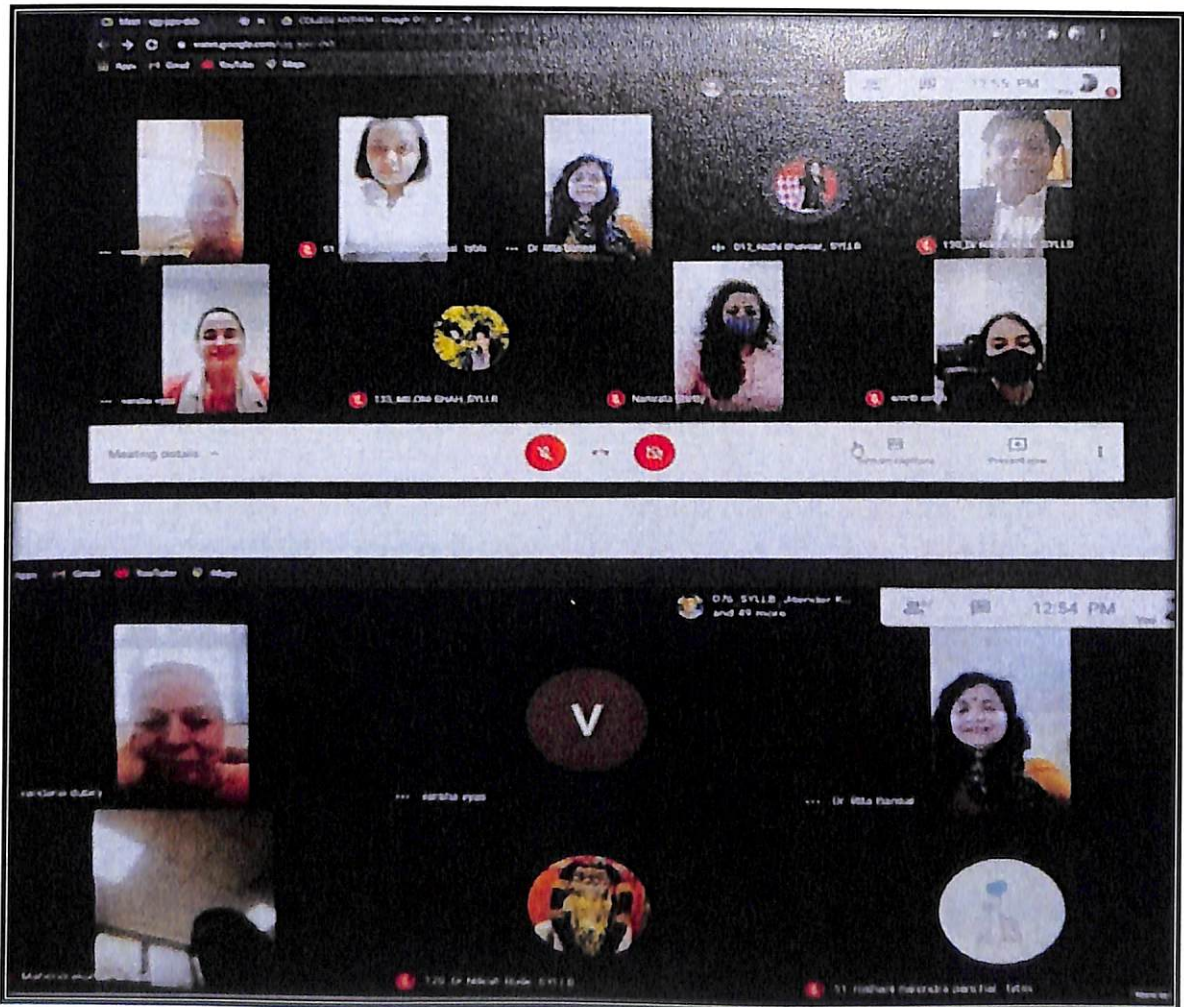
12:55 PM

Dr Rita Bansal

012_Nidhi Bhavsar_SYLLB

133_MILONI SHAH_SYLLB

Namrata

Meeting details

Present now

076_SYLLB_Jitender K... and 49 more

12:54 PM

vandana dubey

varsha vyas

V

Dr Rita Bansal

120_Dr Nikhil Bule_SYLLB